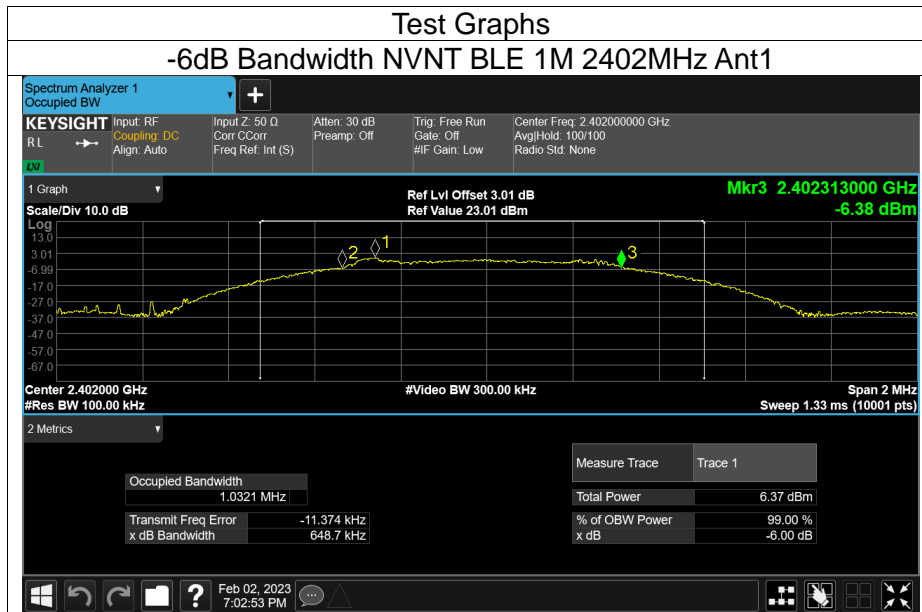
Test Graphs

-6dB Bandwidth NVNT BLE 1M 2402MHz Ant1

Spectrum Analyzer 1
Occupied BW

KEYSIGHT
RL
LXI

Input: RF
Coupling: DC
Align: Auto

Input Z: 50 Ω
Corr CCorr
Freq Ref: Int (S)

Atten: 30 dB
Preamp: Off

Trig: Free Run
Gate: Off
#IF Gain: Low

Center Freq: 2.402000000 GHz
Avg|Hold: 100/100
Radio Std: None

1 Graph

Scale/Div 10.0 dB

Ref Lvl Offset 3.01 dB
Ref Value 23.01 dBm

Mkr3 2.402313000 GHz
-6.38 dBm

Log
13.0
3.01
-6.99
-17.0
-27.0
-37.0
-47.0
-57.0
-67.0

2
1
3

Center 2.402000 GHz
#Res BW 100.00 kHz

#Video BW 300.00 kHz

Span 2 MHz
Sweep 1.33 ms (10001 pts)

2 Metrics

| Occupied Bandwidth | |
|---|---|
| | 1.0321 MHz |

| Transmit Freq Error | -11.374 kHz |
|---|---|
| x dB Bandwidth | 648.7 kHz |

| Measure Trace | Trace 1 |
|---|---|
| Total Power | 6.37 dBm |
| % of OBW Power | 99.00 % |
| x dB | -6.00 dB |

Feb 02, 2023
7:02:53 PM